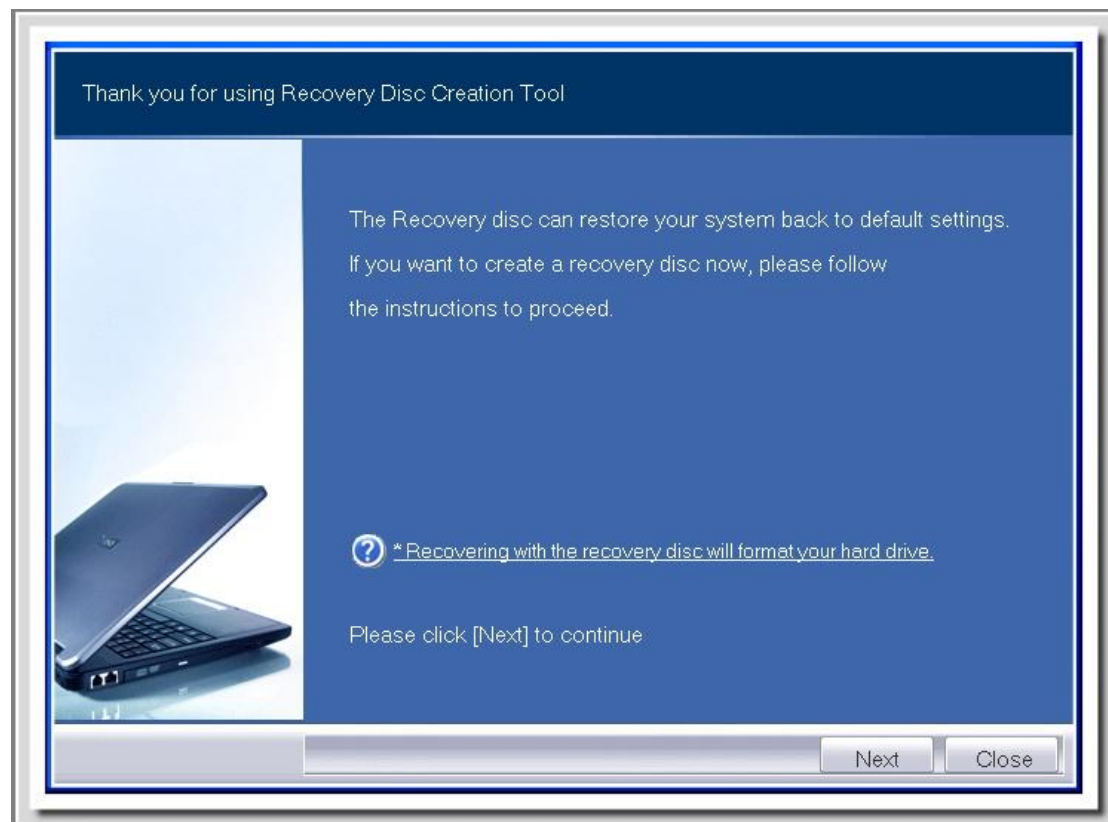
Thank you for using Recovery Disc Creation Tool

The Recovery disc can restore your system back to default settings. If you want to create a recovery disc now, please follow the instructions to proceed.

* Recovering with the recovery disc will format your hard drive.

Please click [Next] to continue

Next
Close